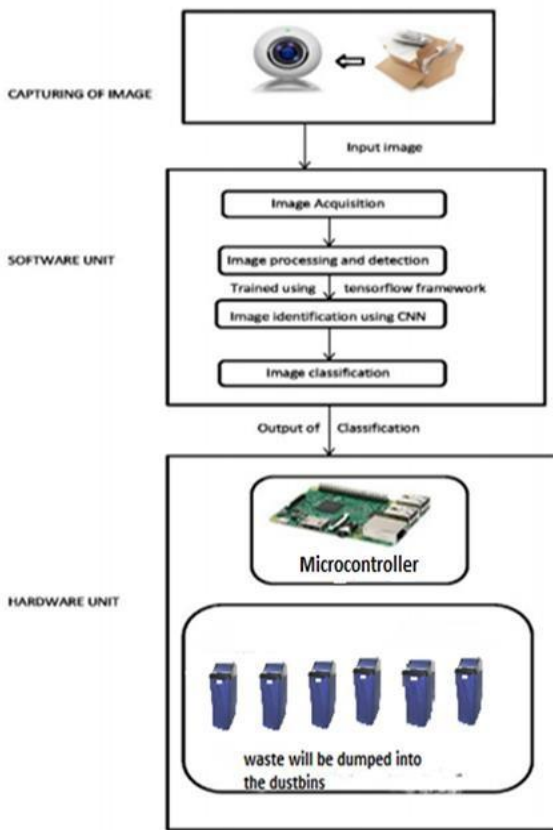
CAPTURING OF IMAGE

Input image

SOFTWARE UNIT

Image Acquisition

Image processing and detection

Trained using tensorflow framework

Image identification using CNN

Image classification

Output of Classification

HARDWARE UNIT

Microcontroller

waste will be dumped into the dustbins